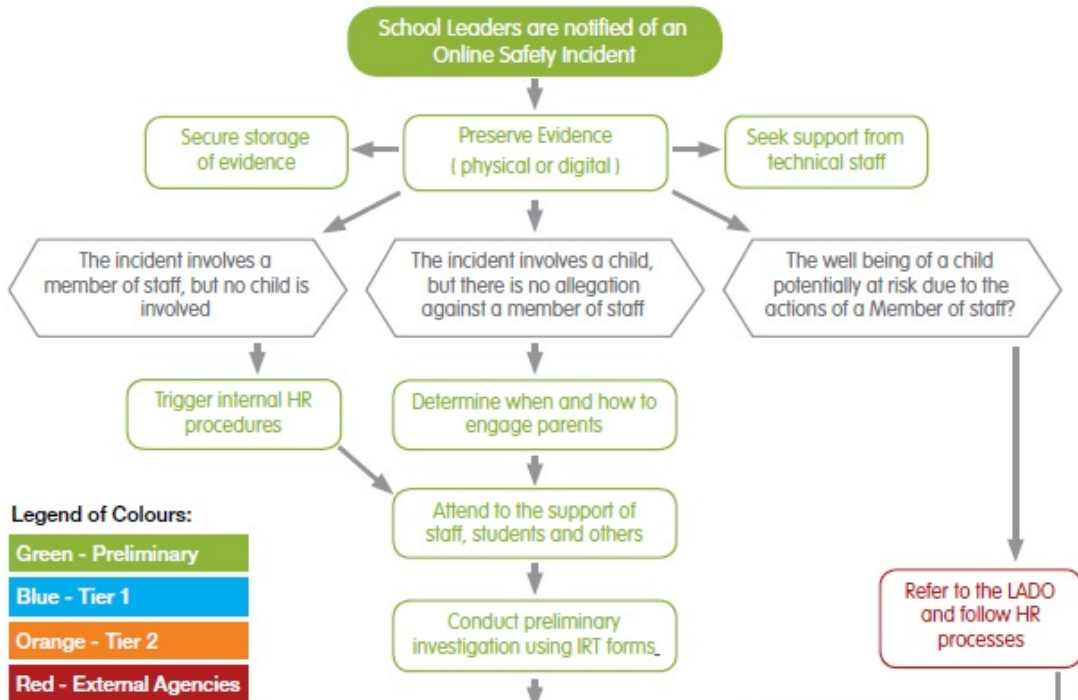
School Leaders are notified of an Online Safety Incident

Secure storage of evidence

Preserve Evidence ( physical or digital )

Seek support from technical staff

The incident involves a member of staff, but no child is involved

The incident involves a child, but there is no allegation against a member of staff

The well being of a child potentially at risk due to the actions of a Member of staff?

Trigger internal HR procedures

Determine when and how to engage parents

Attend to the support of staff, students and others

Conduct preliminary investigation using IRT forms

Refer to the LADO and follow HR processes

Legend of Colours:

Green - Preliminary

Blue - Tier 1

Orange - Tier 2

Red - External Agencies